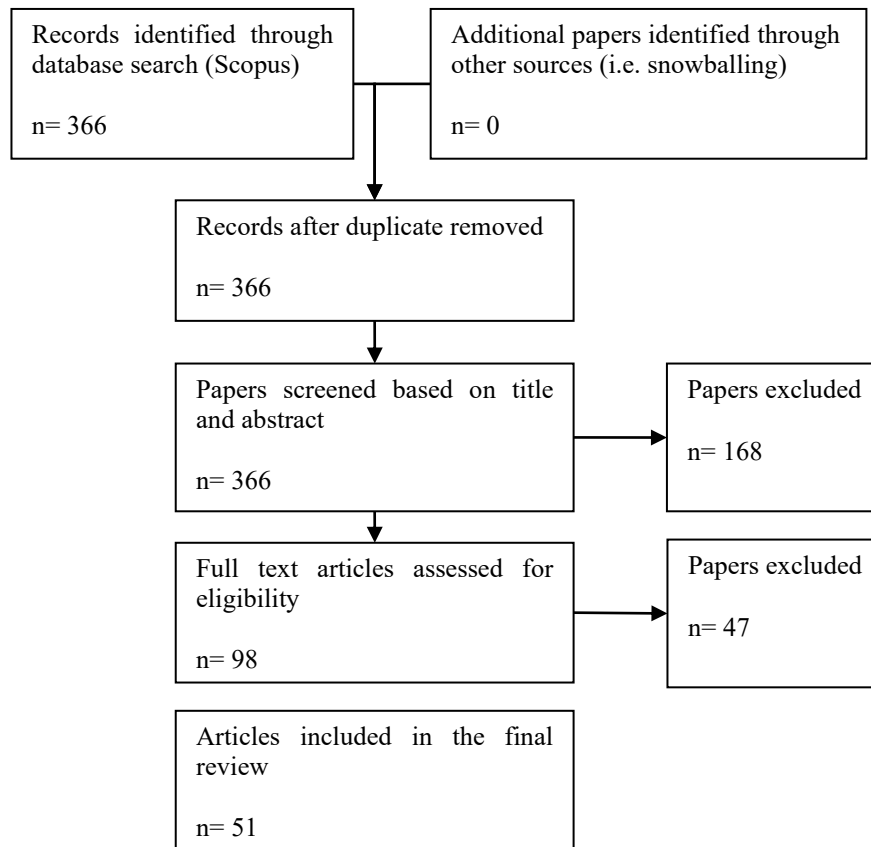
Records identified through database search (Scopus)

n= 366

Additional papers identified through other sources (i.e. snowballing)

n= 0

Records after duplicate removed

n= 366

Papers screened based on title and abstract

n= 366

Papers excluded

n= 168

Full text articles assessed for eligibility

n= 98

Papers excluded

n= 47

Articles included in the final review

n= 51